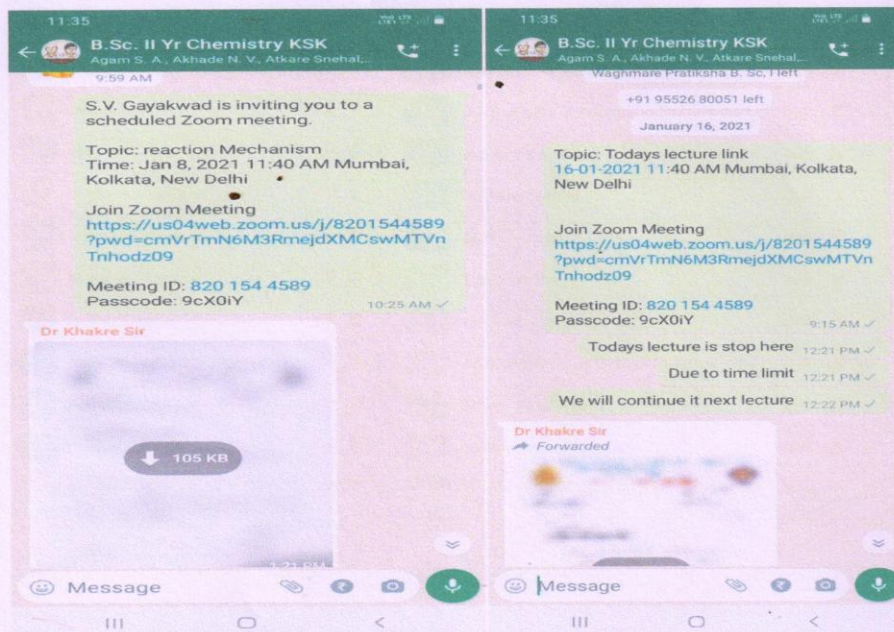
11:35

B.Sc. II Yr Chemistry KSK
Agam S. A., Akhade N. V., Atkare Snehal,...

9:59 AM

S.V. Gayakwad is inviting you to a scheduled Zoom meeting.

Topic: reaction Mechanism
Time: Jan 8, 2021 11:40 AM Mumbai, Kolkata, New Delhi

Join Zoom Meeting
https://us04web.zoom.us/j/8201544589?pwd=cmVrTmN6M3RmejdXMCswMTVnTnhodz09

Meeting ID: 820 154 4589
Passcode: 9cX0iY
10:25 AM

Dr Khakre Sir

105 KB

Message

11:35

B.Sc. II Yr Chemistry KSK
Agam S. A., Akhade N. V., Atkare Snehal,...

Waghmare Pratiksha B. Sc, I left

+91 95526 80051 left

January 16, 2021

Topic: Todays lecture link
16-01-2021 11:40 AM Mumbai, Kolkata, New Delhi

Join Zoom Meeting
https://us04web.zoom.us/j/8201544589?pwd=cmVrTmN6M3RmejdXMCswMTVnTnhodz09

Meeting ID: 820 154 4589
Passcode: 9cX0iY
9:15 AM

Todays lecture is stop here 12:21 PM

Due to time limit 12:21 PM

We will continue it next lecture 12:22 PM

Dr Khakre Sir
Forwarded

Message